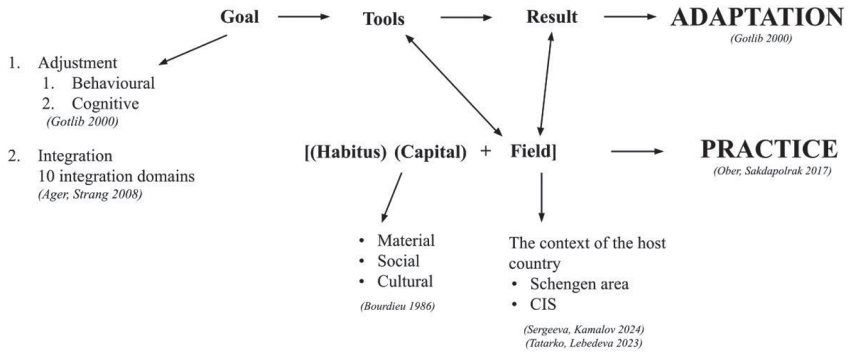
Goal Tools Result ADAPTATION
(Gotlib 2000)

1. Adjustment
1. Behavioural
2. Cognitive
(Gotlib 2000)

2. Integration
10 integration domains
(Ager, Strang 2008)

[(Habitus) (Capital) + Field] PRACTICE
(Ober, Sakdapolrak 2017)

• Material
• Social
• Cultural
(Bourdieu 1986)

The context of the host country
• Schengen area
• CIS
(Sergeeva, Kamalov 2024)
(Tatarko, Lebedeva 2023)